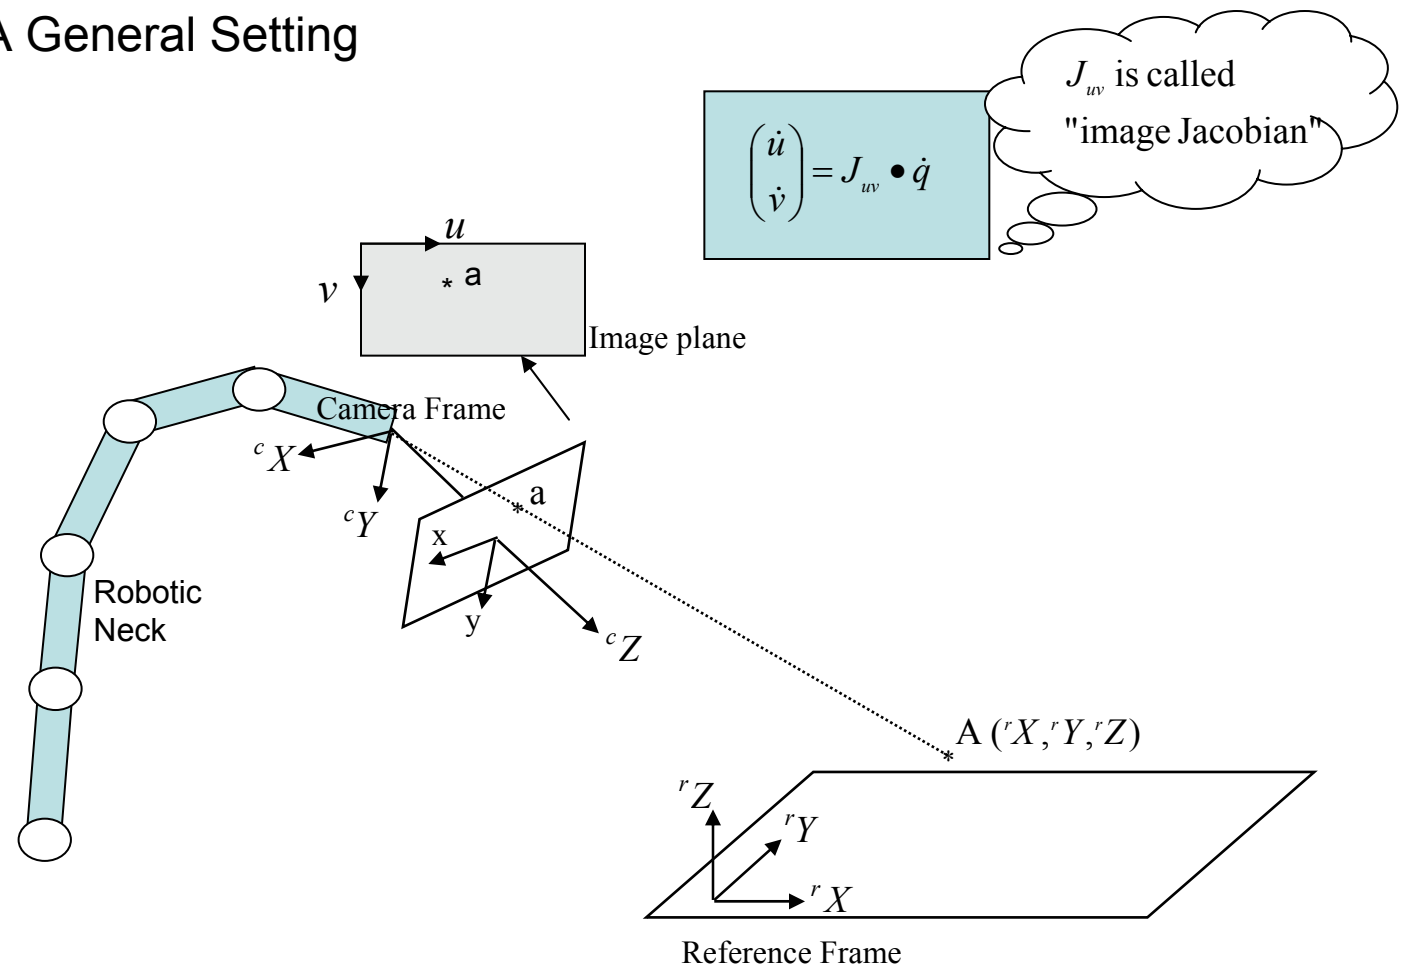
A General Setting

$\begin{pmatrix} \dot{u} \\ \dot{v} \end{pmatrix} = J_{uv} \bullet \dot{q}$

$J_{uv}$ is called "image Jacobian"

$u$

$v$

a

Image plane

Camera Frame

${}^{c}X$

${}^{c}Y$

x

y

a

${}^{c}Z$

Robotic Neck

A $({}^{r}X, {}^{r}Y, {}^{r}Z)$

${}^{r}Z$

${}^{r}Y$

${}^{r}X$

Reference Frame